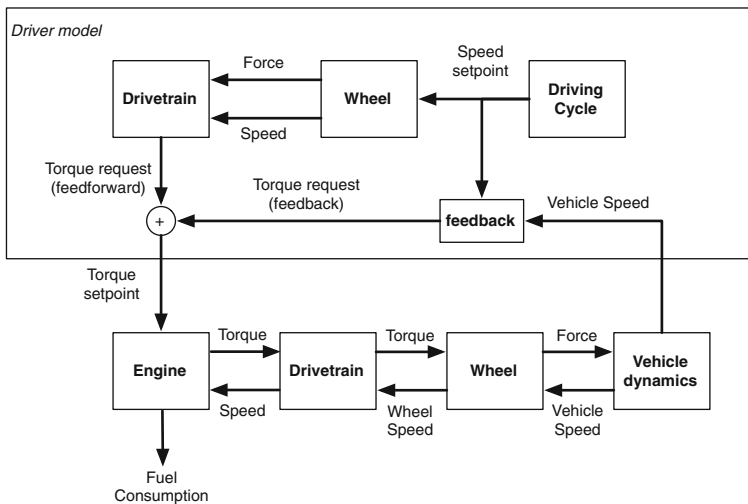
Driver model

Force

Speed setpoint

Drivetrain

Wheel

Driving Cycle

Speed

Torque request (feedforward)

Torque request (feedback)

Vehicle Speed

+

feedback

Torque setpoint

Torque

Torque

Force

Engine

Drivetrain

Wheel

Vehicle dynamics

Speed

Wheel Speed

Vehicle Speed

Fuel Consumption